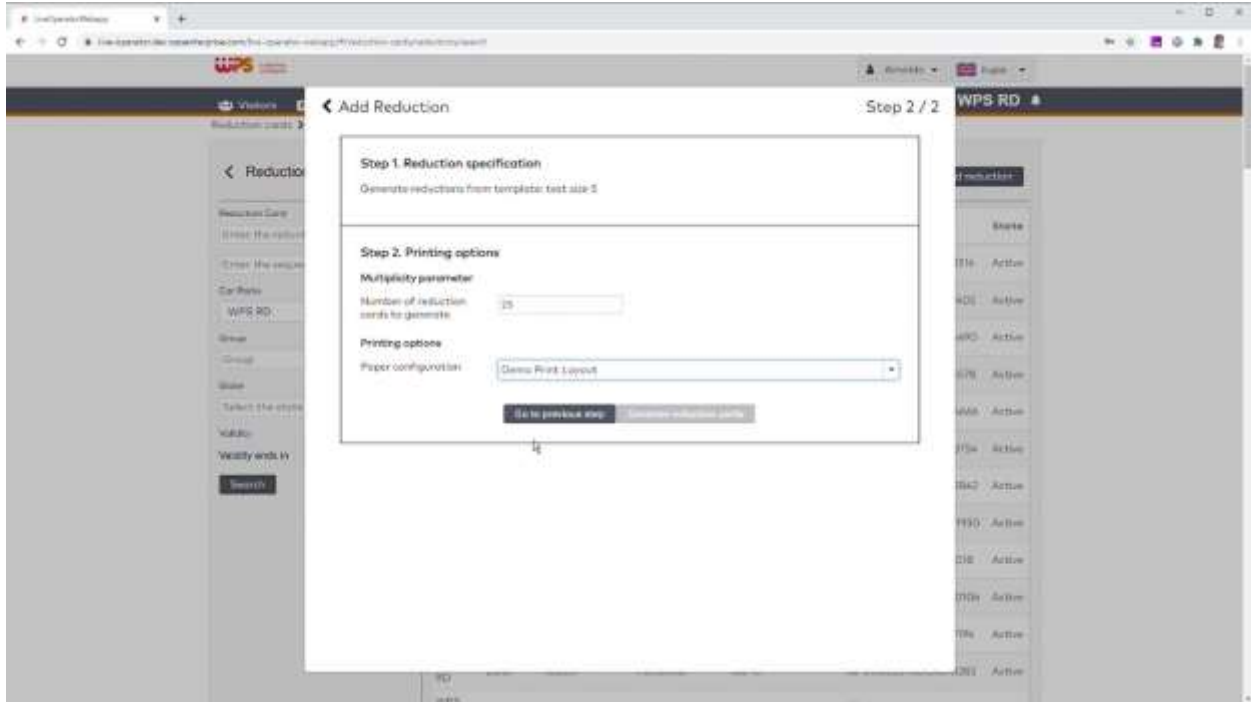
WPS

Visitors

Reduction cards

< Reduction

Reduction Card

Enter the reduct

Enter the seque

Car Parks

WPS RD

Group

Group

State

Select the state

Validity

Validity ends in

Search

WPS RD

Add reduction

State

Active

Active

Active

Active

Active

Active

Active

Active

Active

Active

Active

Active

Active

< Add Reduction

Step 2 / 2

Step 1. Reduction specification

Generate reductions from template: test size 5

Step 2. Printing options

Multiplicity parameter

Number of reduction cards to generate

25

Printing options

Paper configuration

Demo Print Layout

Go to previous step

Generate reduction cards